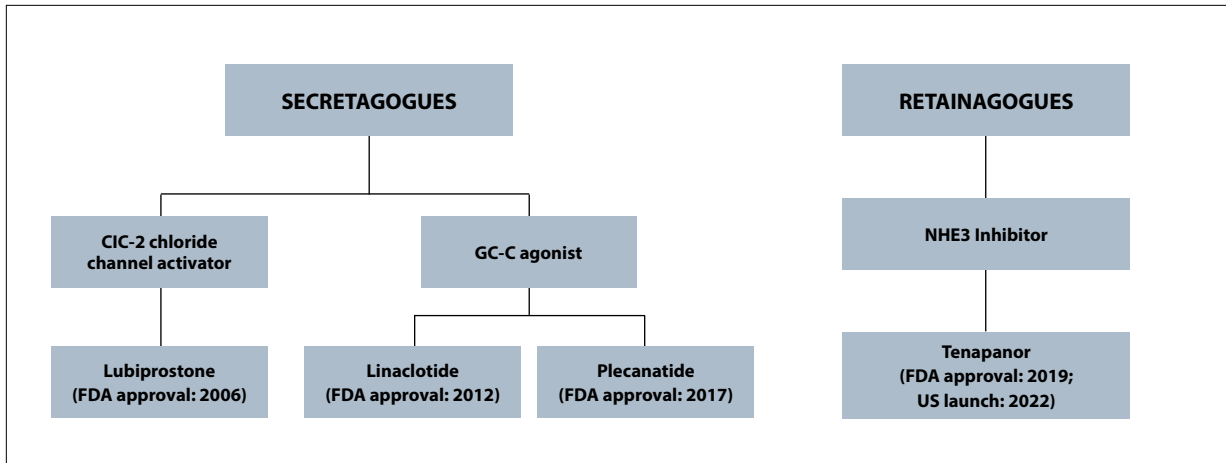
SECRETAGOGUES

CIC-2 chloride channel activator

GC-C agonist

Lubiprostone (FDA approval: 2006)

Linaclotide (FDA approval: 2012)

Plecanatide (FDA approval: 2017)

RETAINAGOGUES

NHE3 Inhibitor

Tenapanor (FDA approval: 2019; US launch: 2022)